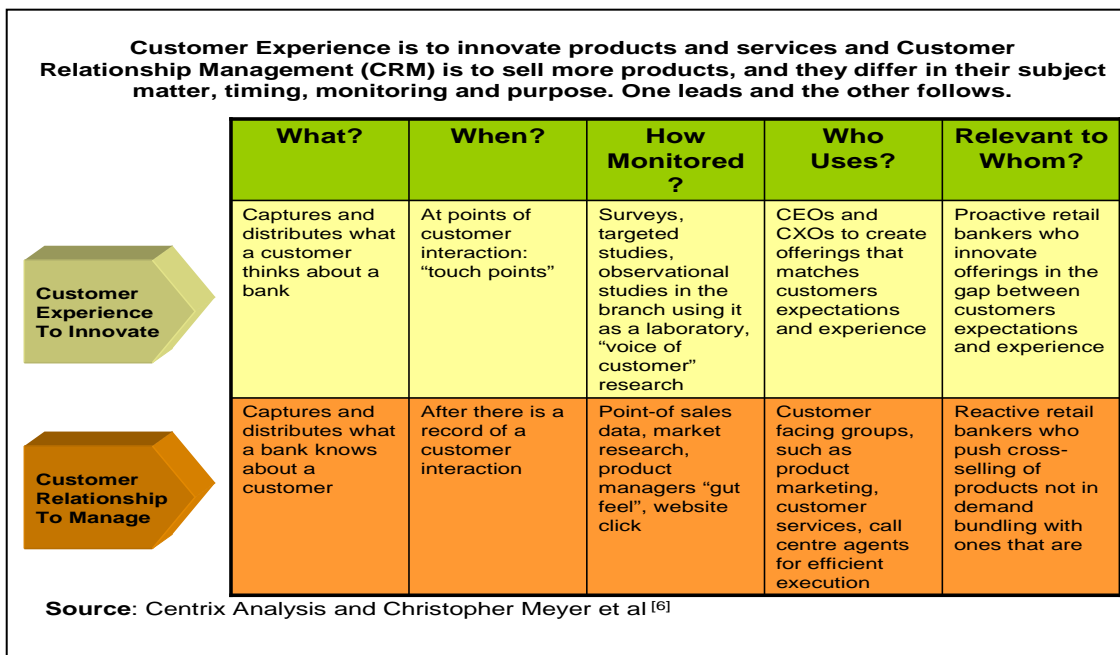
Customer Experience is to innovate products and services and Customer Relationship Management (CRM) is to sell more products, and they differ in their subject matter, timing, monitoring and purpose. One leads and the other follows.

| | What? | When? | How Monitored ? | Who Uses? | Relevant to Whom? |
|---|---|---|---|---|---|
| Customer Experience To Innovate | Captures and distributes what a customer thinks about a bank | At points of customer interaction: "touch points" | Surveys, targeted studies, observational studies in the branch using it as a laboratory, "voice of customer" research | CEOs and CXOs to create offerings that matches customers expectations and experience | Proactive retail bankers who innovate offerings in the gap between customers expectations and experience |
| Customer Relationship To Manage | Captures and distributes what a bank knows about a customer | After there is a record of a customer interaction | Point-of sales data, market research, product managers "gut feel", website click | Customer facing groups, such as product marketing, customer services, call centre agents for efficient execution | Reactive retail bankers who push cross-selling of products not in demand bundling with ones that are |

**Source**: Centrix Analysis and Christopher Meyer et al [6]